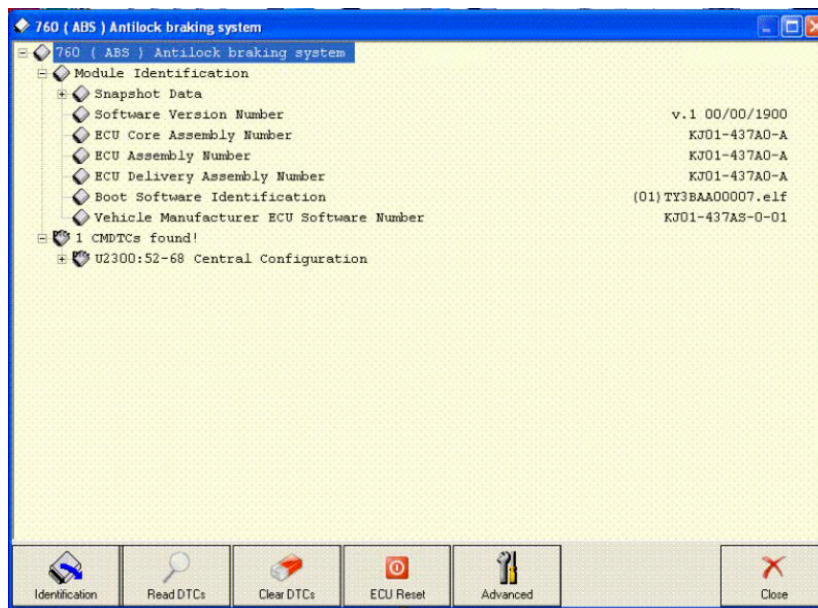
760 ( ABS ) Antilock braking system

760 ( ABS ) Antilock braking system
Module Identification
Snapshot Data
Software Version Number v.1 00/00/1900
ECU Core Assembly Number KJ01-437A0-A
ECU Assembly Number KJ01-437A0-A
ECU Delivery Assembly Number KJ01-437A0-A
Boot Software Identification (01)TY3BAA00007.elf
Vehicle Manufacturer ECU Software Number KJ01-437AS-0-01
1 CMDTCs found!
U2300:52-68 Central Configuration

Identification
Read DTCs
Clear DTCs
ECU Reset
Advanced
Close